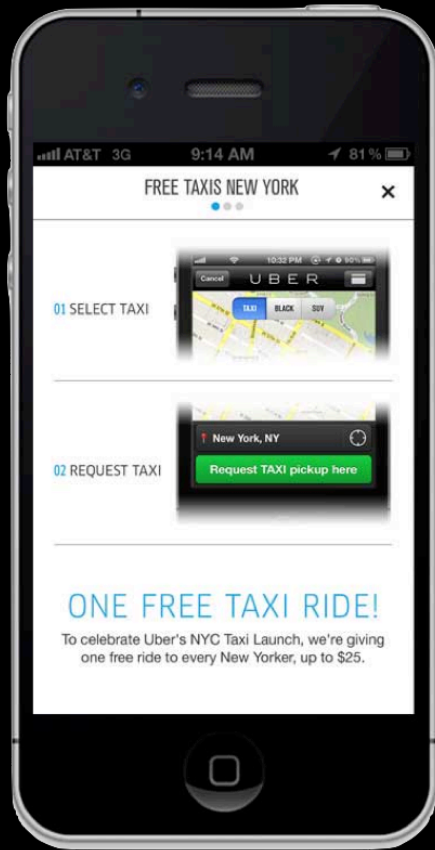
AT&T 3G 9:14 AM 81%

FREE TAXIS NEW YORK

×

01 SELECT TAXI

10:32 PM 90%

Cancel UBER

TAXI BLACK SUV

02 REQUEST TAXI

New York, NY

Request TAXI pickup here

ONE FREE TAXI RIDE!

To celebrate Uber's NYC Taxi Launch, we're giving one free ride to every New Yorker, up to $25.